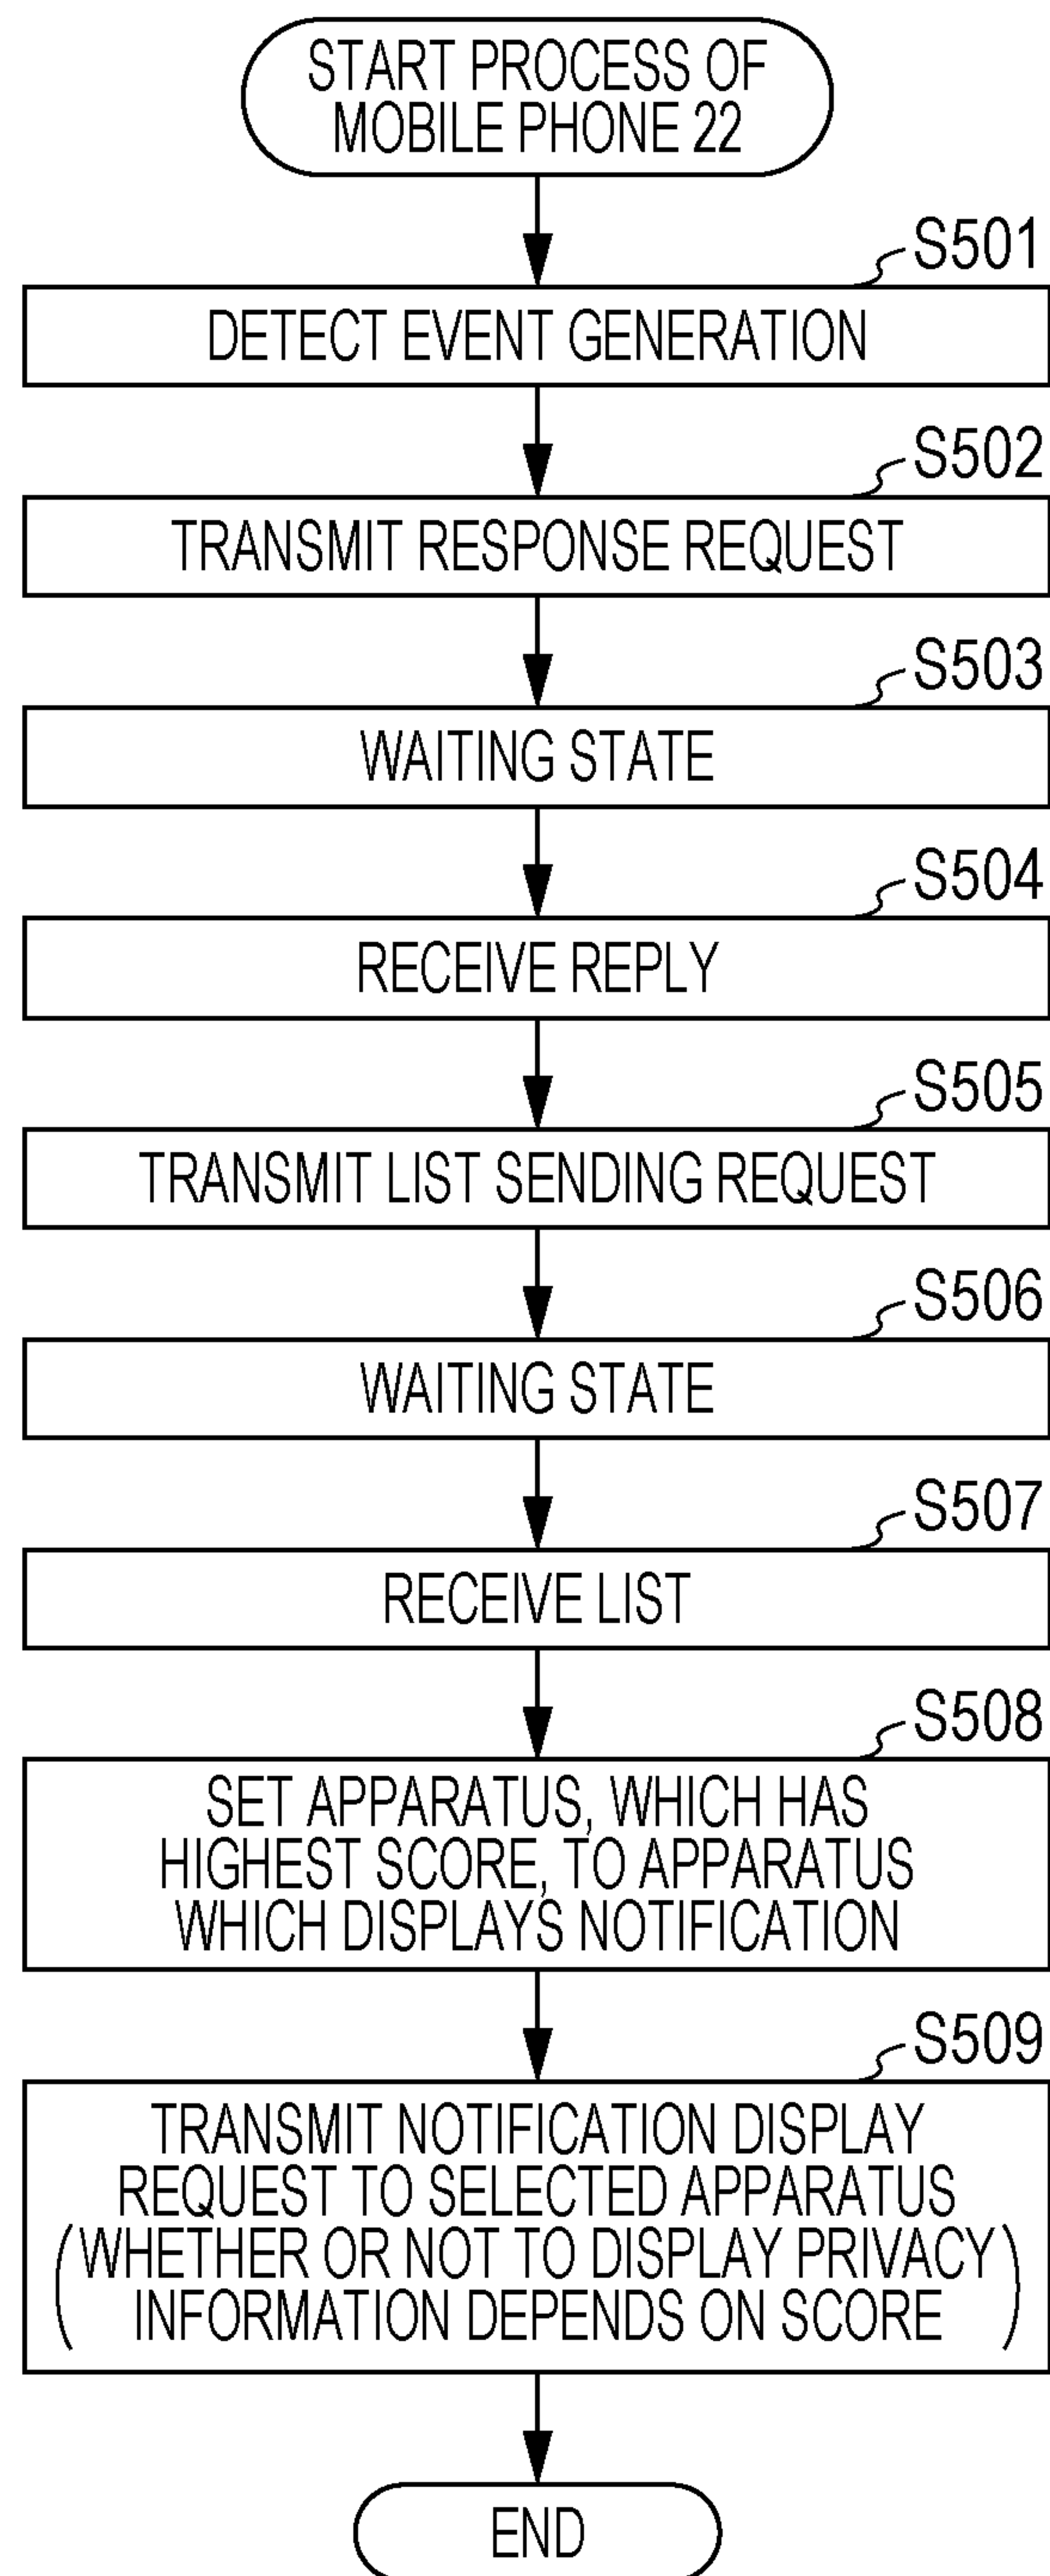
START PROCESS OF MOBILE PHONE 22

S501
DETECT EVENT GENERATION

S502
TRANSMIT RESPONSE REQUEST

S503
WAITING STATE

S504
RECEIVE REPLY

S505
TRANSMIT LIST SENDING REQUEST

S506
WAITING STATE

S507
RECEIVE LIST

S508
SET APPARATUS, WHICH HAS HIGHEST SCORE, TO APPARATUS WHICH DISPLAYS NOTIFICATION

S509
TRANSMIT NOTIFICATION DISPLAY REQUEST TO SELECTED APPARATUS (WHETHER OR NOT TO DISPLAY PRIVACY INFORMATION DEPENDS ON SCORE)

END